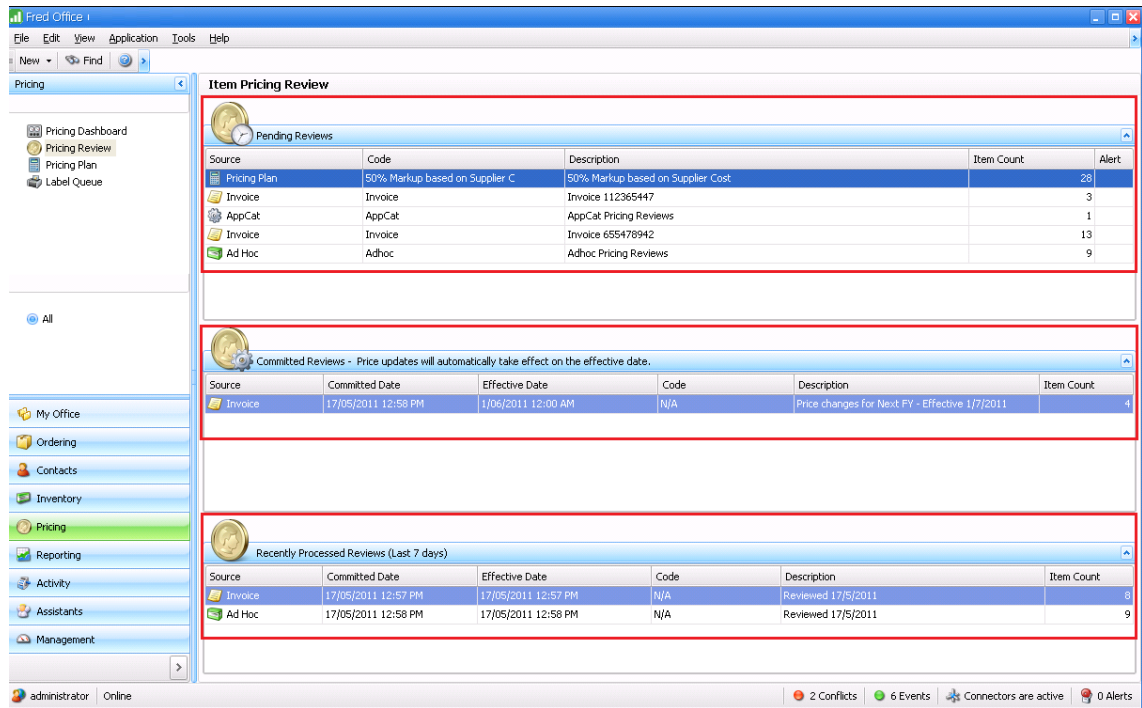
Fred Office

File Edit View Application Tools Help

New Find

Pricing

Pricing Dashboard
Pricing Review
Pricing Plan
Label Queue

All

My Office
Ordering
Contacts
Inventory
Pricing
Reporting
Activity
Assistants
Management

Item Pricing Review

Pending Reviews

| Source | Code | Description | Item Count | Alert |
|---|---|---|---|---|
| Pricing Plan | 50% Markup based on Supplier C | 50% Markup based on Supplier Cost | 28 | |
| Invoice | Invoice | Invoice 112365447 | 3 | |
| AppCat | AppCat | AppCat Pricing Reviews | 1 | |
| Invoice | Invoice | Invoice 655478942 | 13 | |
| Ad Hoc | Adhoc | Adhoc Pricing Reviews | 9 | |

Committed Reviews - Price updates will automatically take effect on the effective date.

| Source | Committed Date | Effective Date | Code | Description | Item Count |
|---|---|---|---|---|---|
| Invoice | 17/05/2011 12:58 PM | 1/06/2011 12:00 AM | N/A | Price changes for Next FY - Effective 1/7/2011 | 4 |

Recently Processed Reviews (Last 7 days)

| Source | Committed Date | Effective Date | Code | Description | Item Count |
|---|---|---|---|---|---|
| Invoice | 17/05/2011 12:57 PM | 17/05/2011 12:57 PM | N/A | Reviewed 17/5/2011 | 8 |
| Ad Hoc | 17/05/2011 12:58 PM | 17/05/2011 12:58 PM | N/A | Reviewed 17/5/2011 | 9 |

administrator | Online | 2 Conflicts | 6 Events | Connectors are active | 0 Alerts